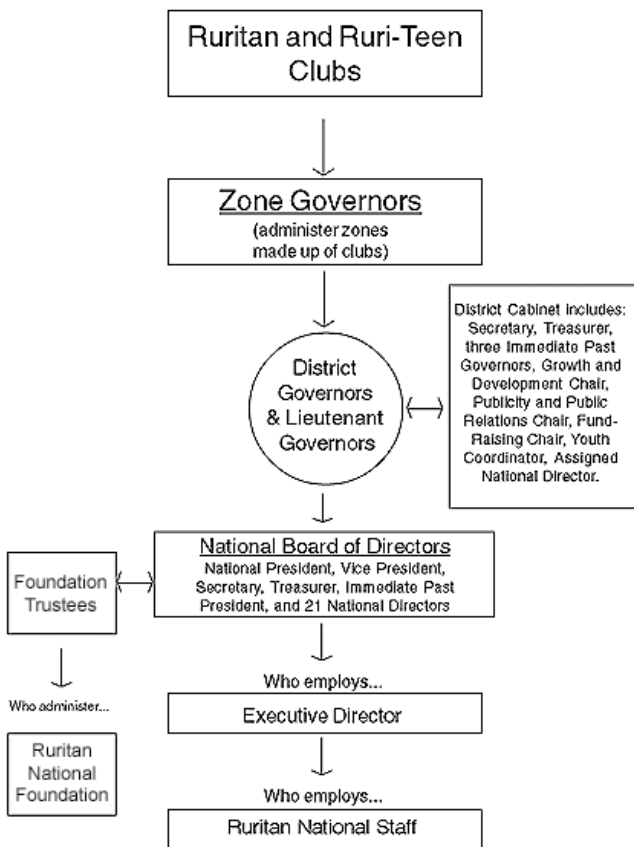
Ruritan and Ruri-Teen Clubs

Zone Governors
(administer zones made up of clubs)

District Governors & Lieutenant Governors

District Cabinet includes: Secretary, Treasurer, three Immediate Past Governors, Growth and Development Chair, Publicity and Public Relations Chair, Fund-Raising Chair, Youth Coordinator, Assigned National Director.

Foundation Trustees

National Board of Directors
National President, Vice President, Secretary, Treasurer, Immediate Past President, and 21 National Directors

Who administer...

Ruritan National Foundation

Who employs...

Executive Director

Who employs...

Ruritan National Staff